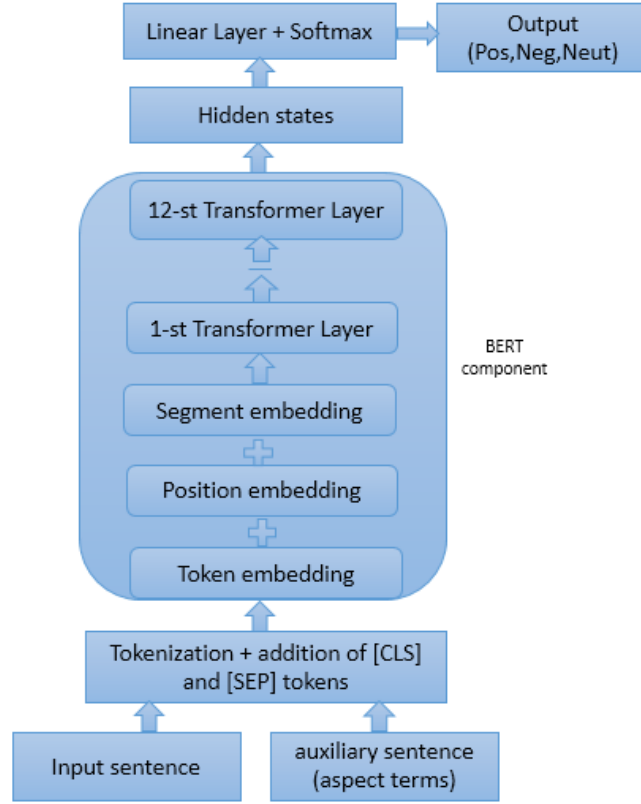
Linear Layer + Softmax

Output
(Pos,Neg,Neut)

Hidden states

12-st Transformer Layer

1-st Transformer Layer

BERT
component

Segment embedding

Position embedding

Token embedding

Tokenization + addition of [CLS]
and [SEP] tokens

Input sentence

auxiliary sentence
(aspect terms)